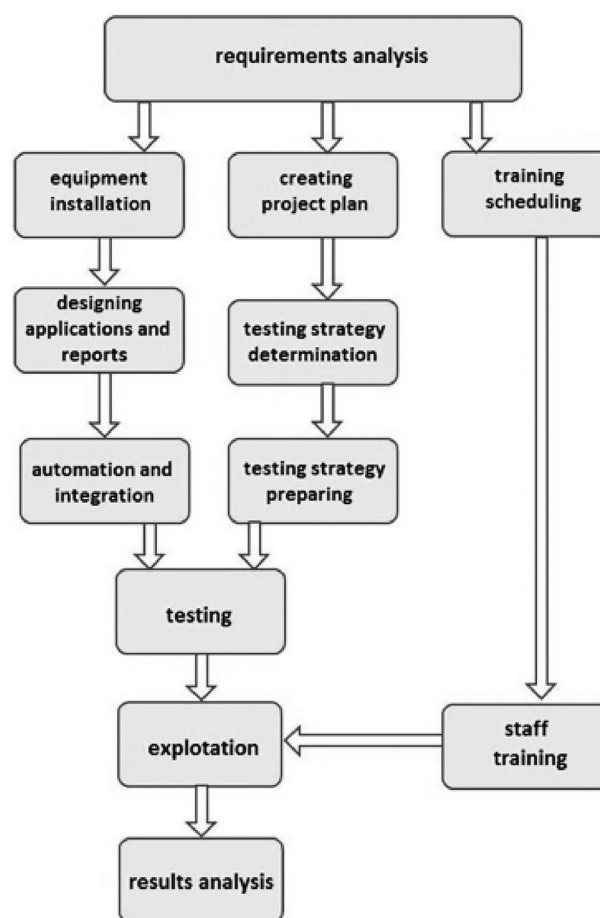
requirements analysis

equipment installation

creating project plan

training scheduling

designing applications and reports

testing strategy determination

automation and integration

testing strategy preparing

testing

explotation

staff training

results analysis